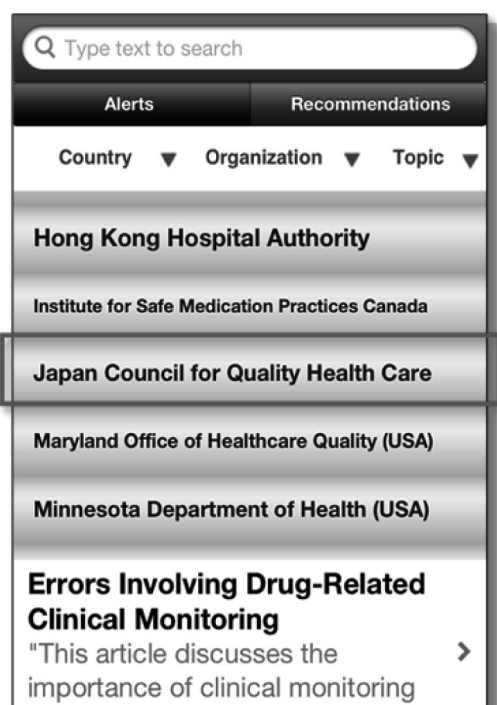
Type text to search

Alerts
Recommendations

Country ▼ Organization ▼ Topic ▼

Hong Kong Hospital Authority

Institute for Safe Medication Practices Canada

Japan Council for Quality Health Care

Maryland Office of Healthcare Quality (USA)

Minnesota Department of Health (USA)

Errors Involving Drug-Related Clinical Monitoring

"This article discusses the importance of clinical monitoring

>